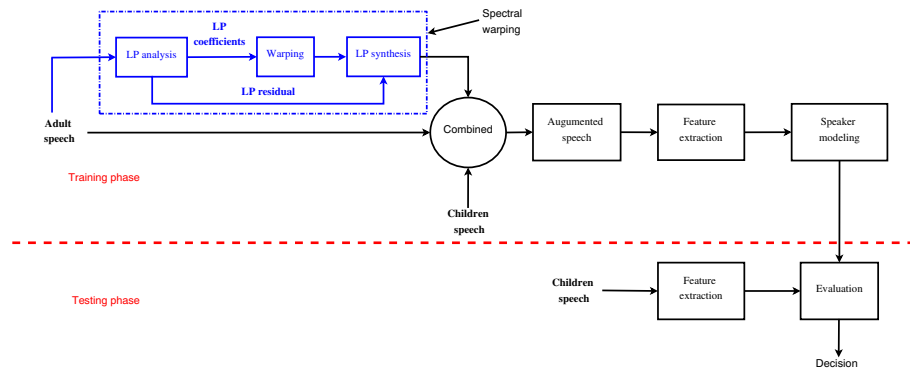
Spectral warping

LP coefficients

LP analysis

Warping

LP synthesis

LP residual

Adult speech

Combined

Augumented speech

Feature extraction

Speaker modeling

Training phase

Children speech

Testing phase

Children speech

Feature extraction

Evaluation

Decision